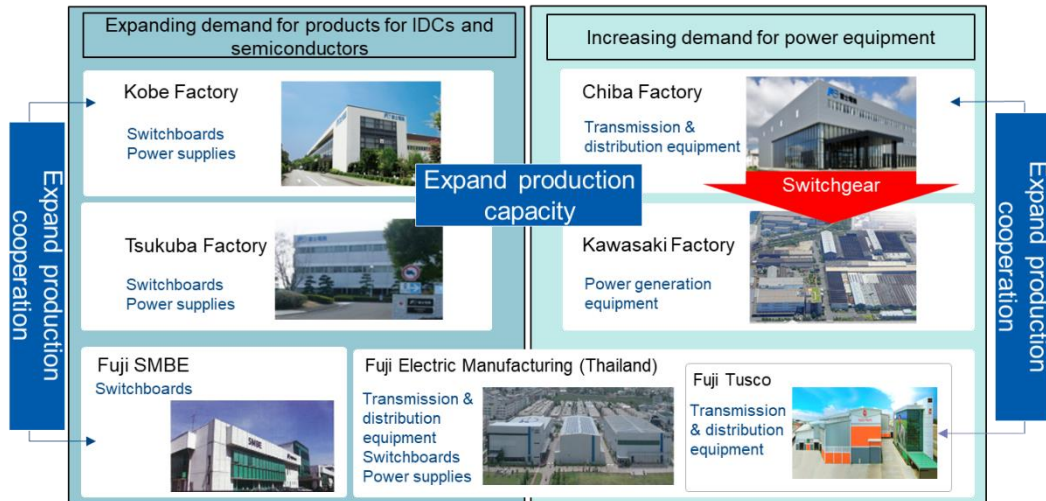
Expanding demand for products for IDCs and semiconductors

Increasing demand for power equipment

Expand production cooperation

Kobe Factory
Switchboards
Power supplies

Chiba Factory
Transmission & distribution equipment

Expand production capacity

Switchgear

Tsukuba Factory
Switchboards
Power supplies

Kawasaki Factory
Power generation equipment

Expand production cooperation

Fuji SMBE
Switchboards

Fuji Electric Manufacturing (Thailand)
Transmission & distribution equipment
Switchboards
Power supplies

Fuji Tusco
Transmission & distribution equipment